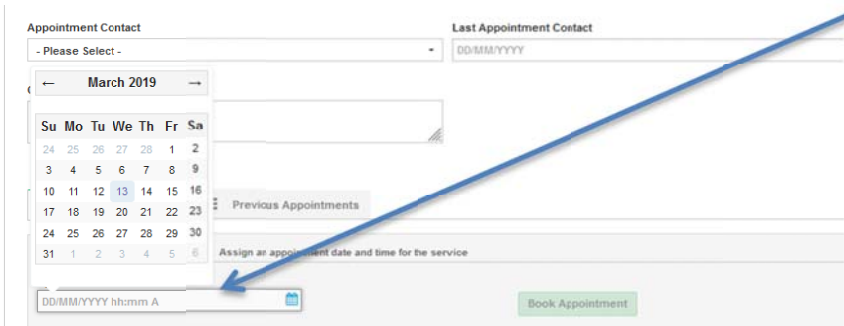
Appointment Contact

- Please Select -

Last Appointment Contact

DD/MM/YYYY

← March 2019 →

| Su | Mo | Tu | We | Th | Fr | Sa |
|---|---|---|---|---|---|---|
| 24 | 25 | 26 | 27 | 28 | 1 | 2 |
| 3 | 4 | 5 | 6 | 7 | 8 | 9 |
| 10 | 11 | 12 | 13 | 14 | 15 | 16 |
| 17 | 18 | 19 | 20 | 21 | 22 | 23 |
| 24 | 25 | 26 | 27 | 28 | 29 | 30 |
| 31 | 1 | 2 | 3 | 4 | 5 | 6 |

Previous Appointments

Assign an appointment date and time for the service

DD/MM/YYYY hh:mm A

Book Appointment